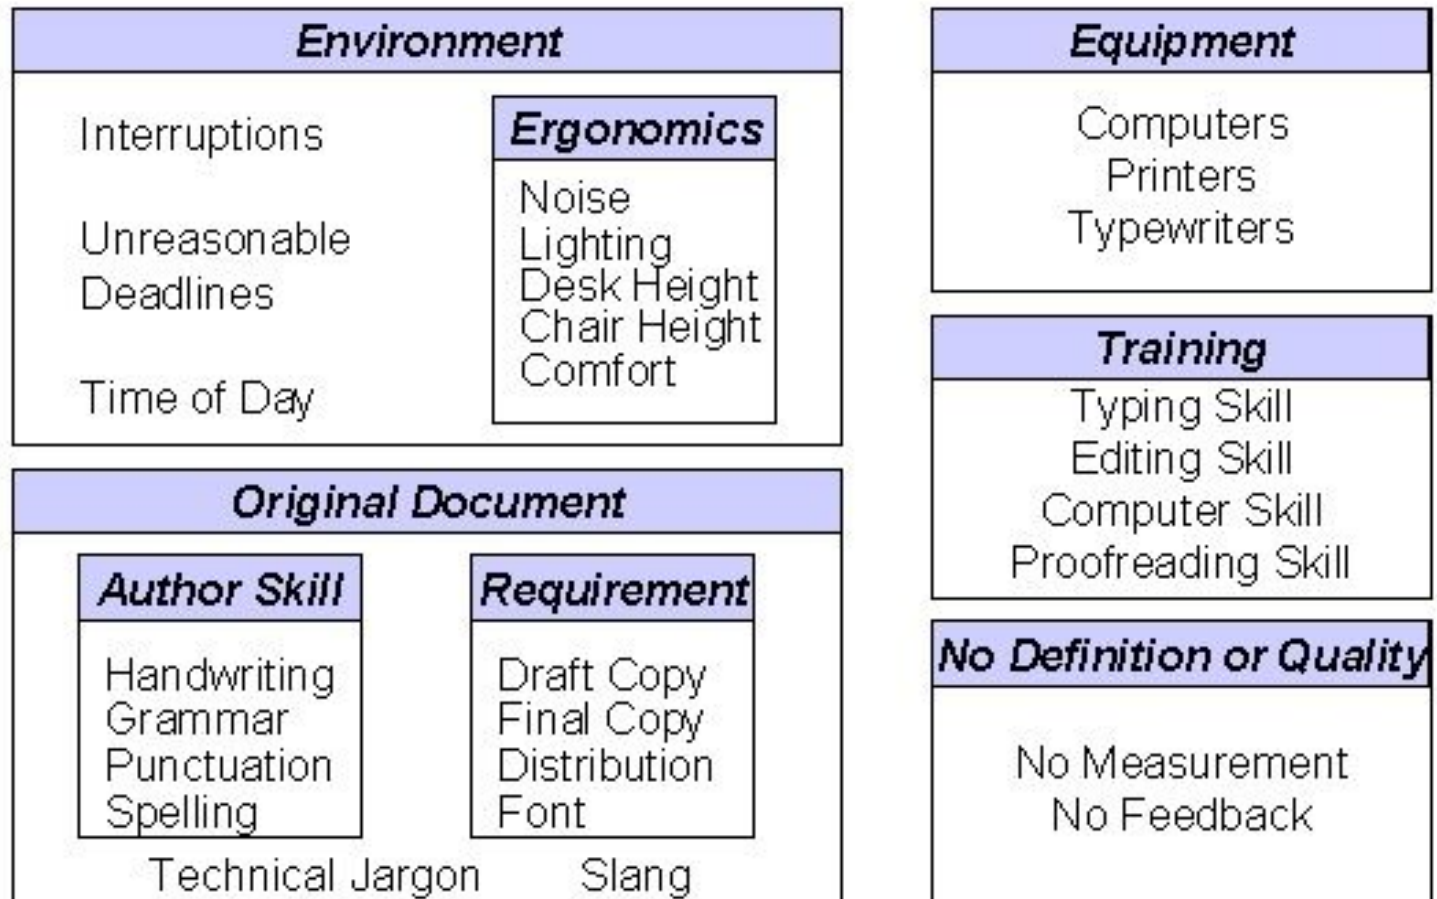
Environment

Interruptions

Unreasonable Deadlines

Time of Day

Ergonomics

Noise
Lighting
Desk Height
Chair Height
Comfort

Original Document

Author Skill

Handwriting
Grammar
Punctuation
Spelling

Requirement

Draft Copy
Final Copy
Distribution
Font

Technical Jargon Slang

Equipment

Computers
Printers
Typewriters

Training

Typing Skill
Editing Skill
Computer Skill
Proofreading Skill

No Definition or Quality

No Measurement
No Feedback